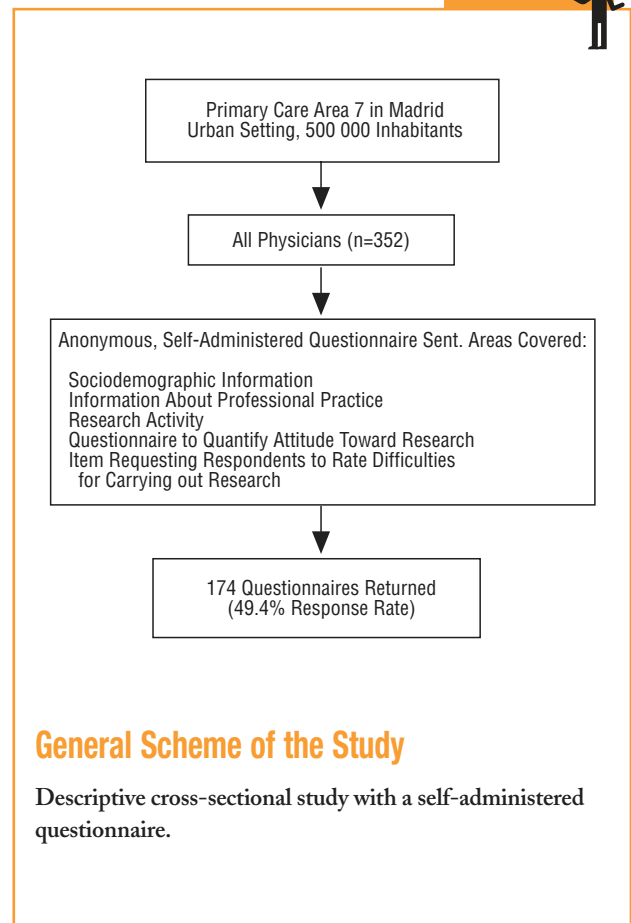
Primary Care Area 7 in Madrid
Urban Setting, 500 000 Inhabitants

All Physicians (n=352)

Anonymous, Self-Administered Questionnaire Sent. Areas Covered:

Sociodemographic Information
Information About Professional Practice
Research Activity
Questionnaire to Quantify Attitude Toward Research
Item Requesting Respondents to Rate Difficulties for Carrying out Research

174 Questionnaires Returned
(49.4% Response Rate)

General Scheme of the Study

Descriptive cross-sectional study with a self-administered questionnaire.